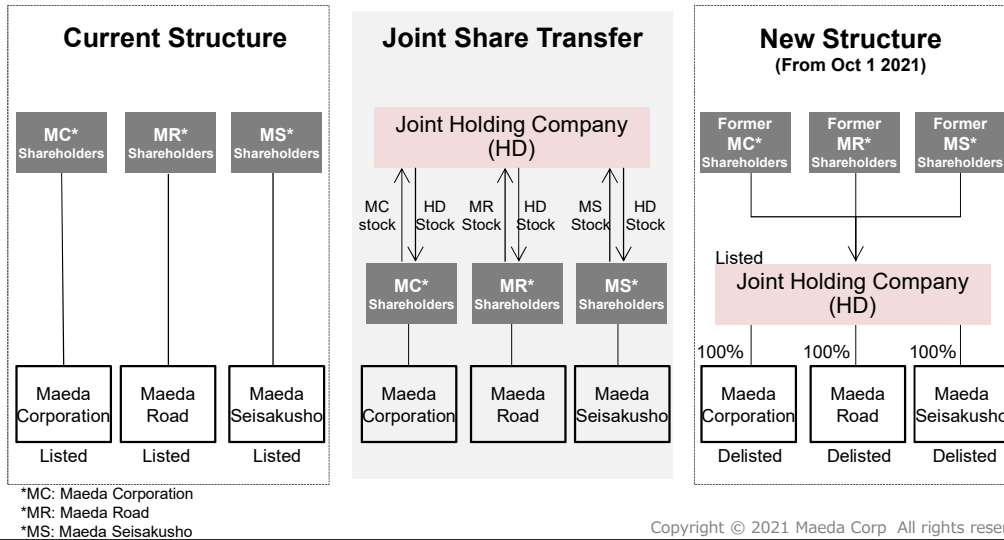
Current Structure

MC* Shareholders

MR* Shareholders

MS* Shareholders

Maeda Corporation

Maeda Road

Maeda Seisakusho

Listed

Listed

Listed

Joint Share Transfer

Joint Holding Company (HD)

MC stock

HD Stock

MR Stock

HD Stock

MS Stock

HD Stock

MC* Shareholders

MR* Shareholders

MS* Shareholders

Maeda Corporation

Maeda Road

Maeda Seisakusho

New Structure
(From Oct 1 2021)

Former MC* Shareholders

Former MR* Shareholders

Former MS* Shareholders

Listed

Joint Holding Company (HD)

100%

100%

100%

Maeda Corporation

Maeda Road

Maeda Seisakusho

Delisted

Delisted

Delisted

*MC: Maeda Corporation
*MR: Maeda Road
*MS: Maeda Seisakusho

Copyright © 2021 Maeda Corp All rights reser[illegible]